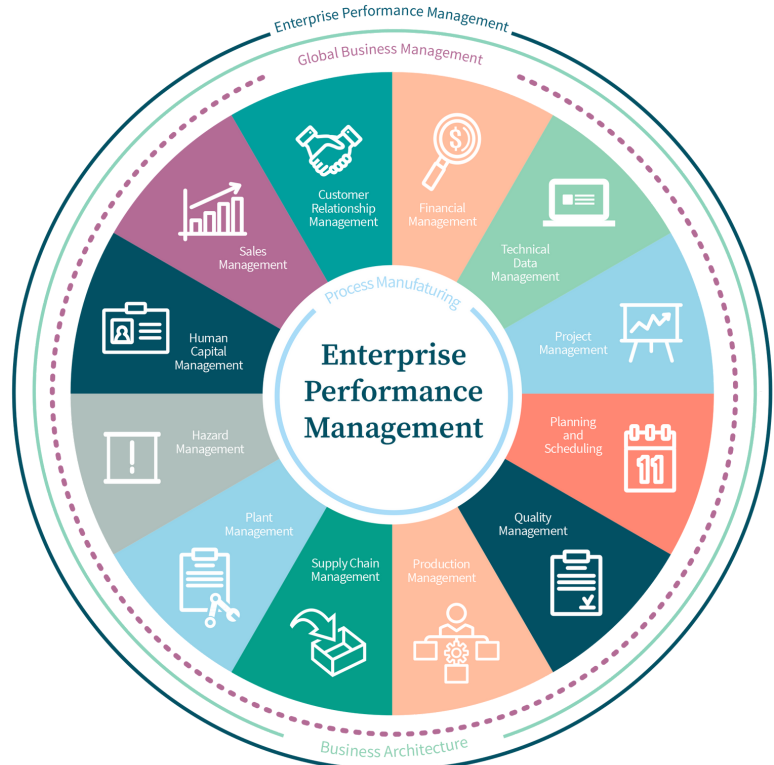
Enterprise Performance Management

Global Business Management

Customer Relationship Management

Financial Management

Technical Data Management

Project Management

Planning and Scheduling

11

Quality Management

Production Management

Supply Chain Management

Plant Management

Hazard Management

Human Capital Management

Sales Management

Process Manufaturing

Enterprise Performance Management

Business Architecture